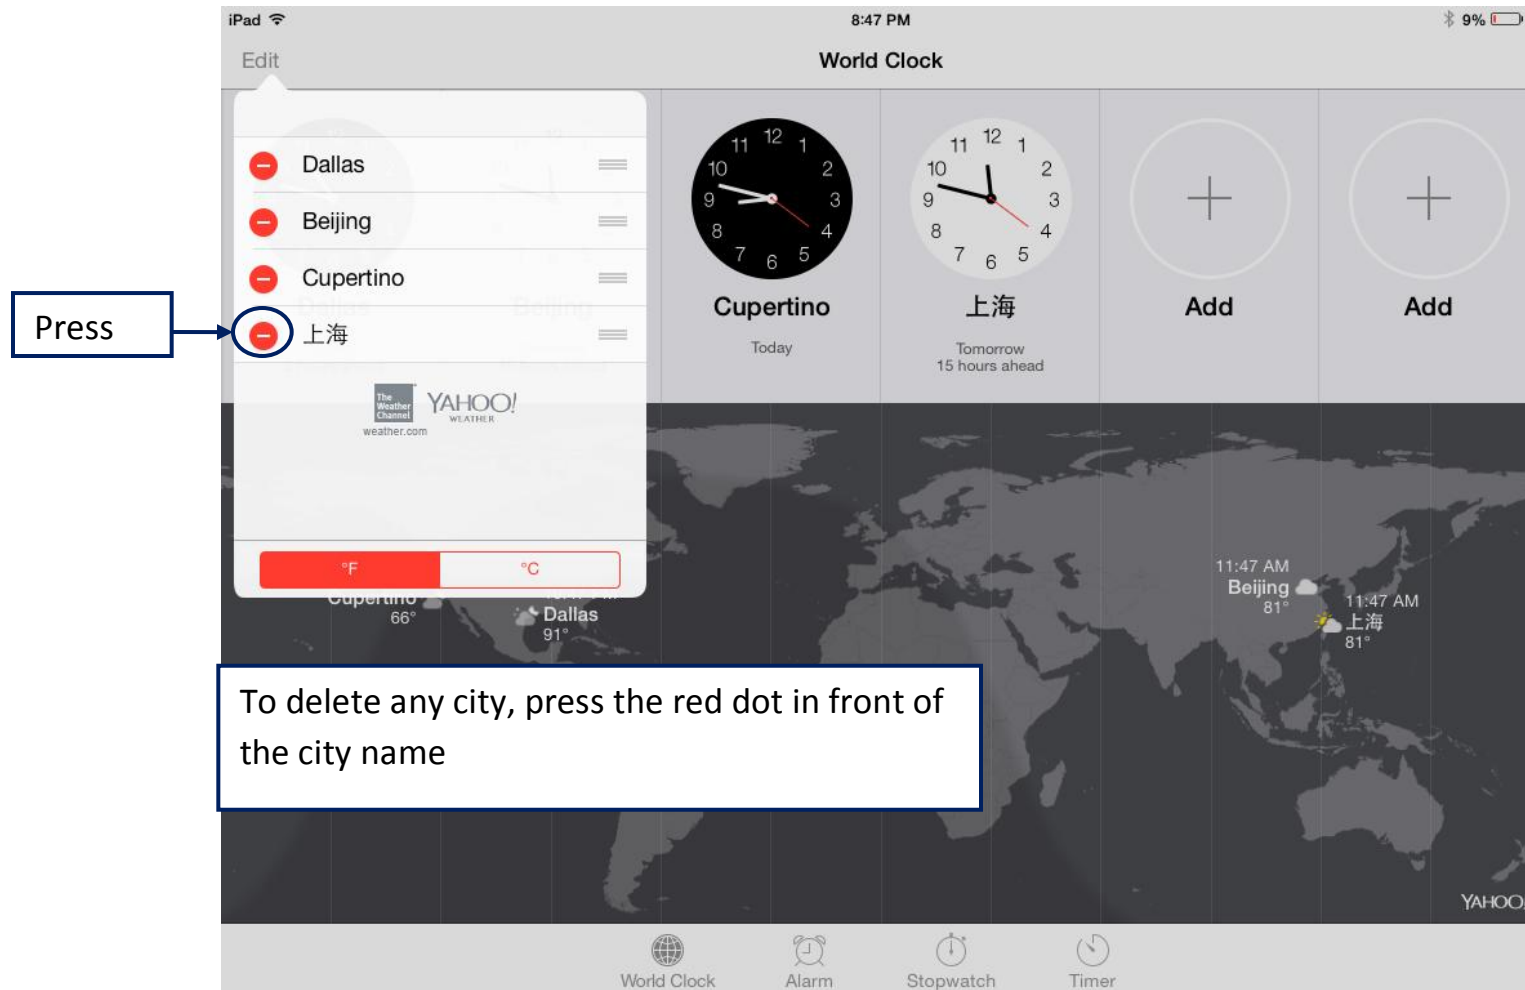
iPad
8:47 PM
9%
Edit
World Clock

Dallas
Beijing
Cupertino
上海

The Weather Channel
weather.com
YAHOO!
WEATHER

°F
°C

Press

12 11 1 10 2 9 3 8 4 7 6 5
Cupertino
Today

12 11 1 10 2 9 3 8 4 7 6 5
上海
Tomorrow
15 hours ahead

Add

Add

Cupertino
66°
Dallas
91°

11:47 AM
Beijing
81°
11:47 AM
上海
81°

To delete any city, press the red dot in front of the city name

YAHOO

World Clock
Alarm
Stopwatch
Timer